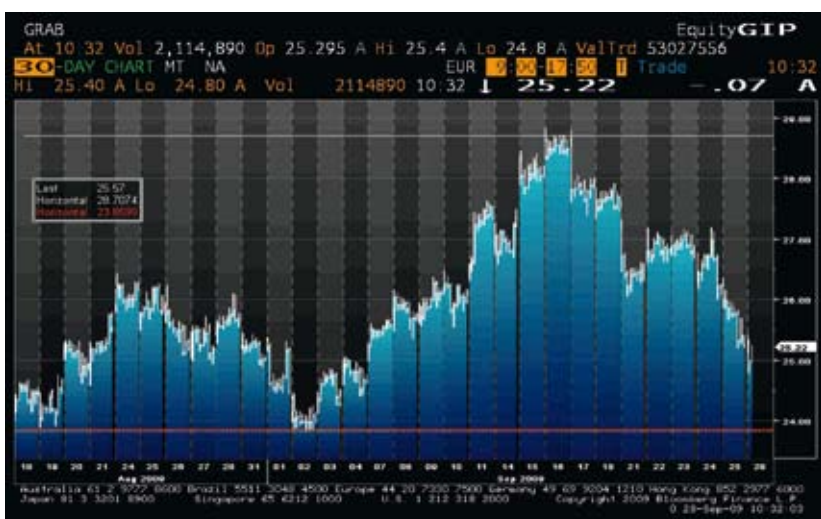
GRAB EquityGIP
At 10 32 Vol 2,114,890 Op 25.295 A Hi 25.4 A Lo 24.8 A ValTrd 53027556
30-DAY CHART MT NA EUR 9:00-17:50 T Trade 10:32
Hi 25.40 A Lo 24.80 A Vol 2114890 10:32 ↓ 25.22 -.07 A

Last 25.57
Horizontal 28.7074
Horizontal 23.8690

29.00
28.00
27.00
26.00
25.22
25.00
24.00

18 19 20 21 24 25 26 27 28 31 01 02 03 04 07 08 09 10 11 14 15 16 17 18 21 22 23 24 25 28
Aug 2009 Sep 2009

Australia 61 2 9777 8600 Brazil 5511 3048 4500 Europe 44 20 7330 7500 Germany 49 69 9204 1210 Hong Kong 852 2977 6000
Japan 81 3 3201 8900 Singapore 65 6212 1000 U.S. 1 212 318 2000 Copyright 2009 Bloomberg Finance L.P.
0 28-Sep-09 10:32:03